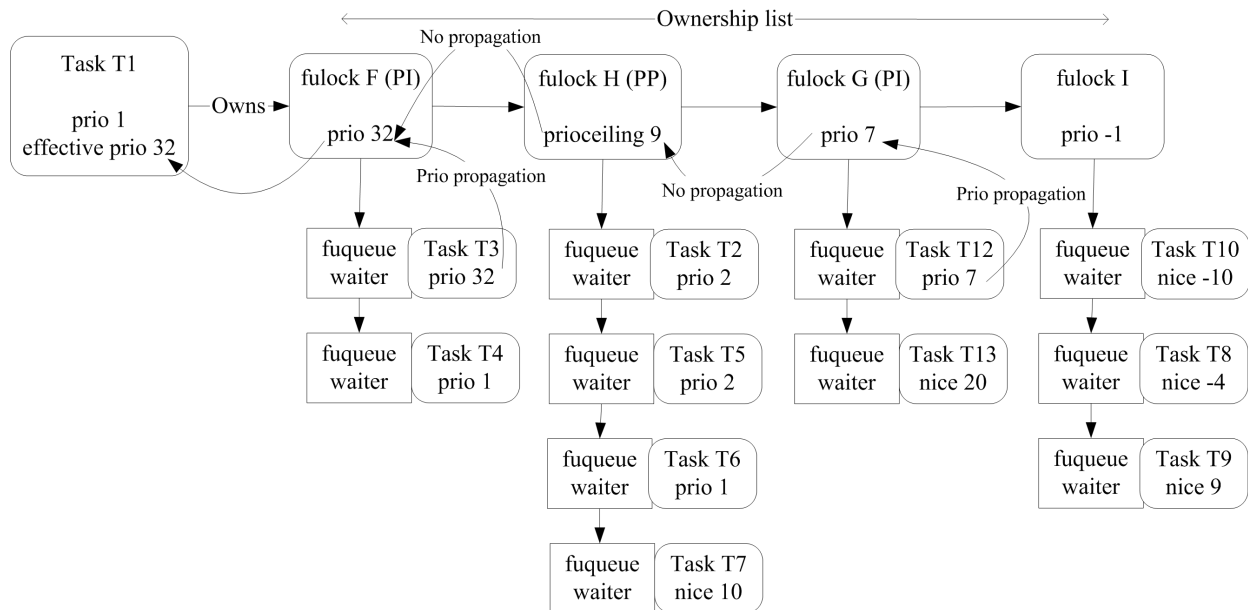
Ownership list

No propagation

Task T1

prio 1
effective prio 32

Owns

fulock F (PI)

prio 32

fulock H (PP)

prioceiling 9

fulock G (PI)

prio 7

fulock I

prio -1

Prio propagation

No propagation

Prio propagation

fuqueue waiter

Task T3 prio 32

fuqueue waiter

Task T4 prio 1

fuqueue waiter

Task T2 prio 2

fuqueue waiter

Task T5 prio 2

fuqueue waiter

Task T6 prio 1

fuqueue waiter

Task T7 nice 10

fuqueue waiter

Task T12 prio 7

fuqueue waiter

Task T13 nice 20

fuqueue waiter

Task T10 nice -10

fuqueue waiter

Task T8 nice -4

fuqueue waiter

Task T9 nice 9